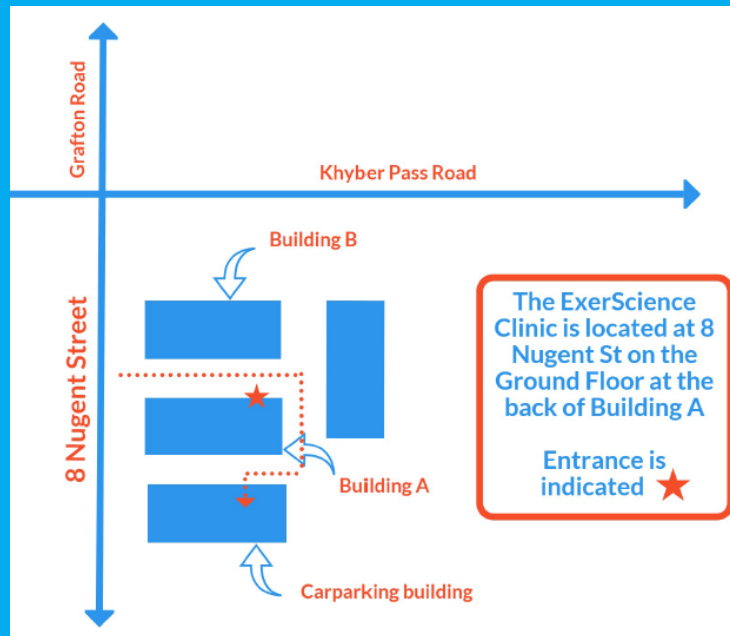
Grafton Road

Khyber Pass Road

Building B

8 Nugent Street

Building A

Carparking building

The ExerScience Clinic is located at 8 Nugent St on the Ground Floor at the back of Building A

Entrance is indicated ★